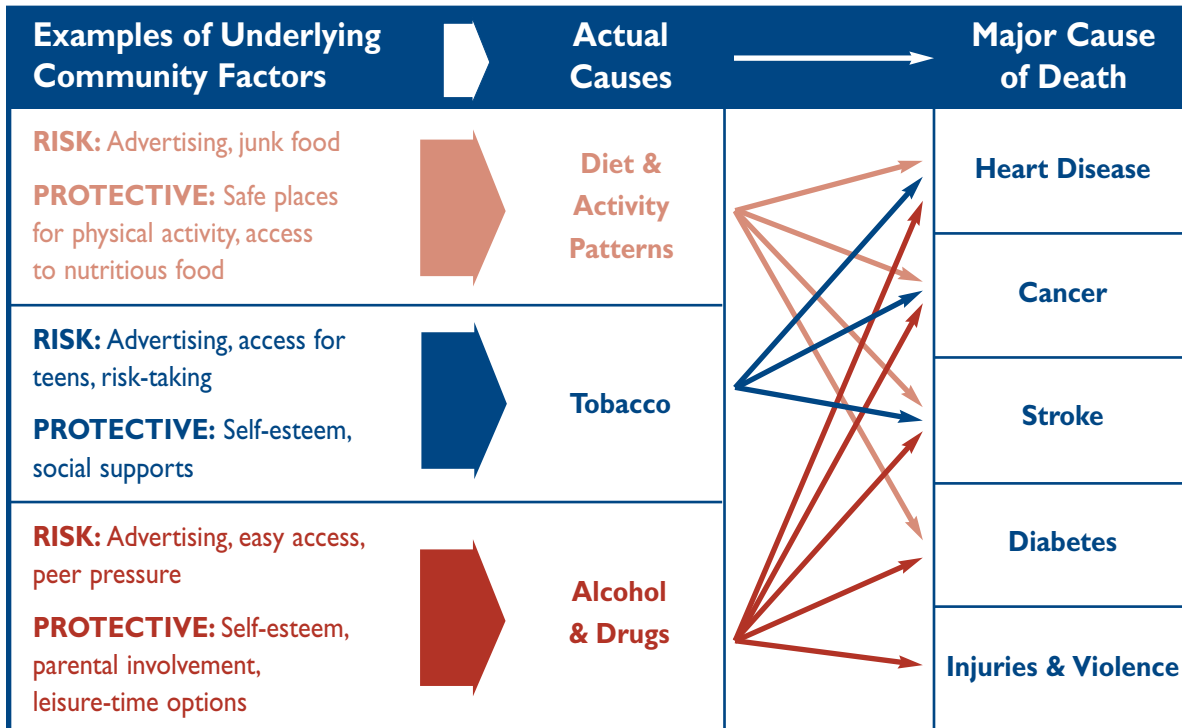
Examples of Underlying Community Factors

Actual Causes

Major Cause of Death

RISK: Advertising, junk food

PROTECTIVE: Safe places for physical activity, access to nutritious food

Diet & Activity Patterns

RISK: Advertising, access for teens, risk-taking

PROTECTIVE: Self-esteem, social supports

Tobacco

RISK: Advertising, easy access, peer pressure

PROTECTIVE: Self-esteem, parental involvement, leisure-time options

Alcohol & Drugs

Heart Disease

Cancer

Stroke

Diabetes

Injuries & Violence